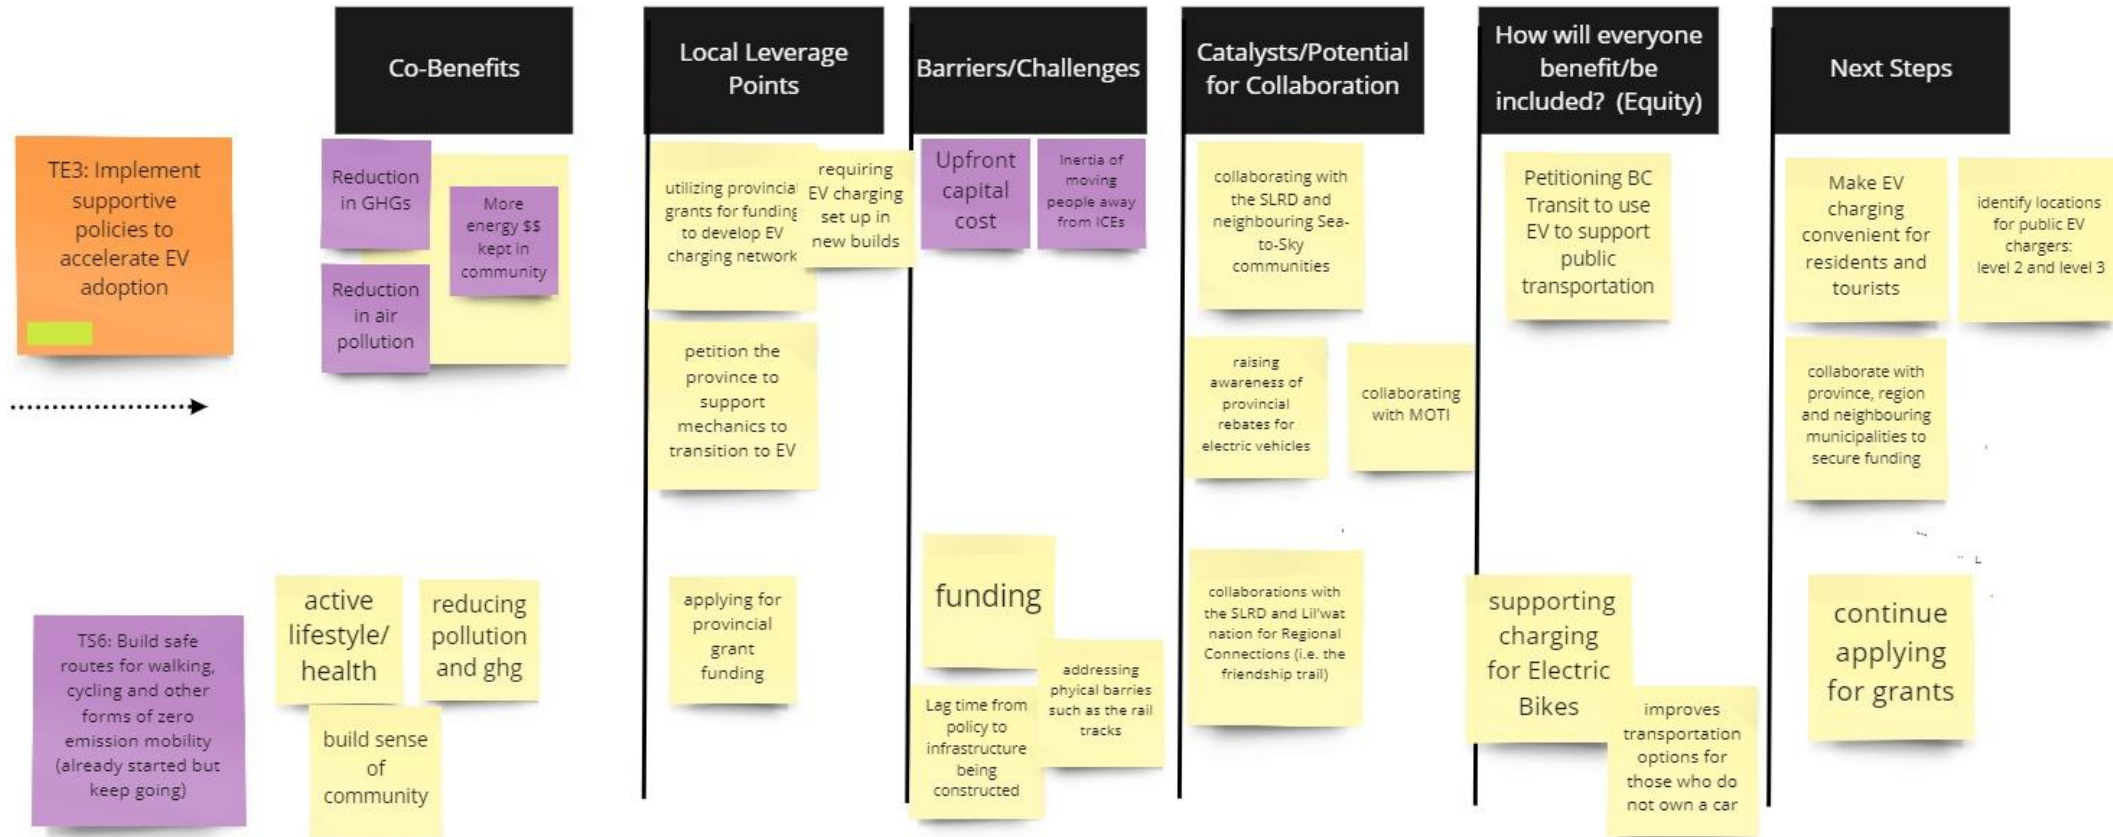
Co-Benefits

Local Leverage Points

Barriers/Challenges

Catalysts/Potential for Collaboration

How will everyone benefit/be included? (Equity)

Next Steps

TE3: Implement supportive policies to accelerate EV adoption

Reduction in GHGs

More energy $$ kept in community

Reduction in air pollution

utilizing provincial grants for funding to develop EV charging network

requiring EV charging set up in new builds

petition the province to support mechanics to transition to EV

Upfront capital cost

Inertia of moving people away from ICEs

collaborating with the SLRD and neighbouring Sea-to-Sky communities

raising awareness of provincial rebates for electric vehicles

collaborating with MOTI

Petitioning BC Transit to use EV to support public transportation

Make EV charging convenient for residents and tourists

identify locations for public EV chargers: level 2 and level 3

collaborate with province, region and neighbouring municipalities to secure funding

TS6: Build safe routes for walking, cycling and other forms of zero emission mobility (already started but keep going)

active lifestyle/ health

reducing pollution and ghg

build sense of community

applying for provincial grant funding

funding

Lag time from policy to infrastructure being constructed

addressing phyical barries such as the rail tracks

collaborations with the SLRD and Lil'wat nation for Regional Connections (i.e. the friendship trail)

supporting charging for Electric Bikes

improves transportation options for those who do not own a car

continue applying for grants